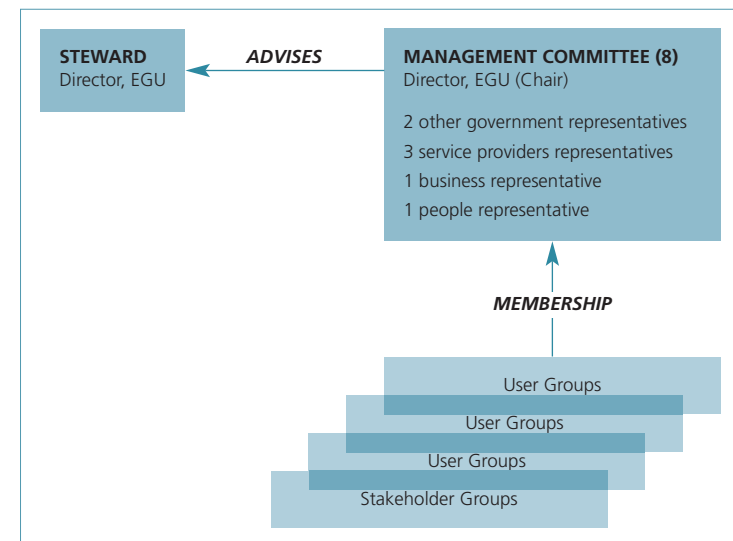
STEWARD
Director, EGU

ADVISES

MANAGEMENT COMMITTEE (8)
Director, EGU (Chair)

2 other government representatives
3 service providers representatives
1 business representative
1 people representative

MEMBERSHIP

User Groups
User Groups
User Groups
Stakeholder Groups